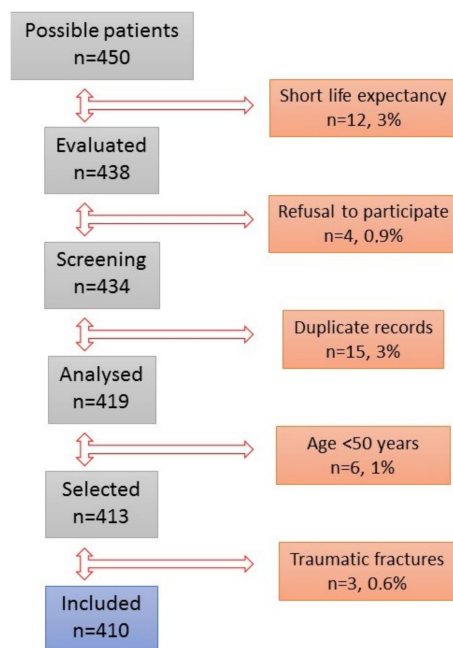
Possible patients
n=450

Short life expectancy
n=12, 3%

Evaluated
n=438

Refusal to participate
n=4, 0.9%

Screening
n=434

Duplicate records
n=15, 3%

Analysed
n=419

Age <50 years
n=6, 1%

Selected
n=413

Traumatic fractures
n=3, 0.6%

Included
n=410